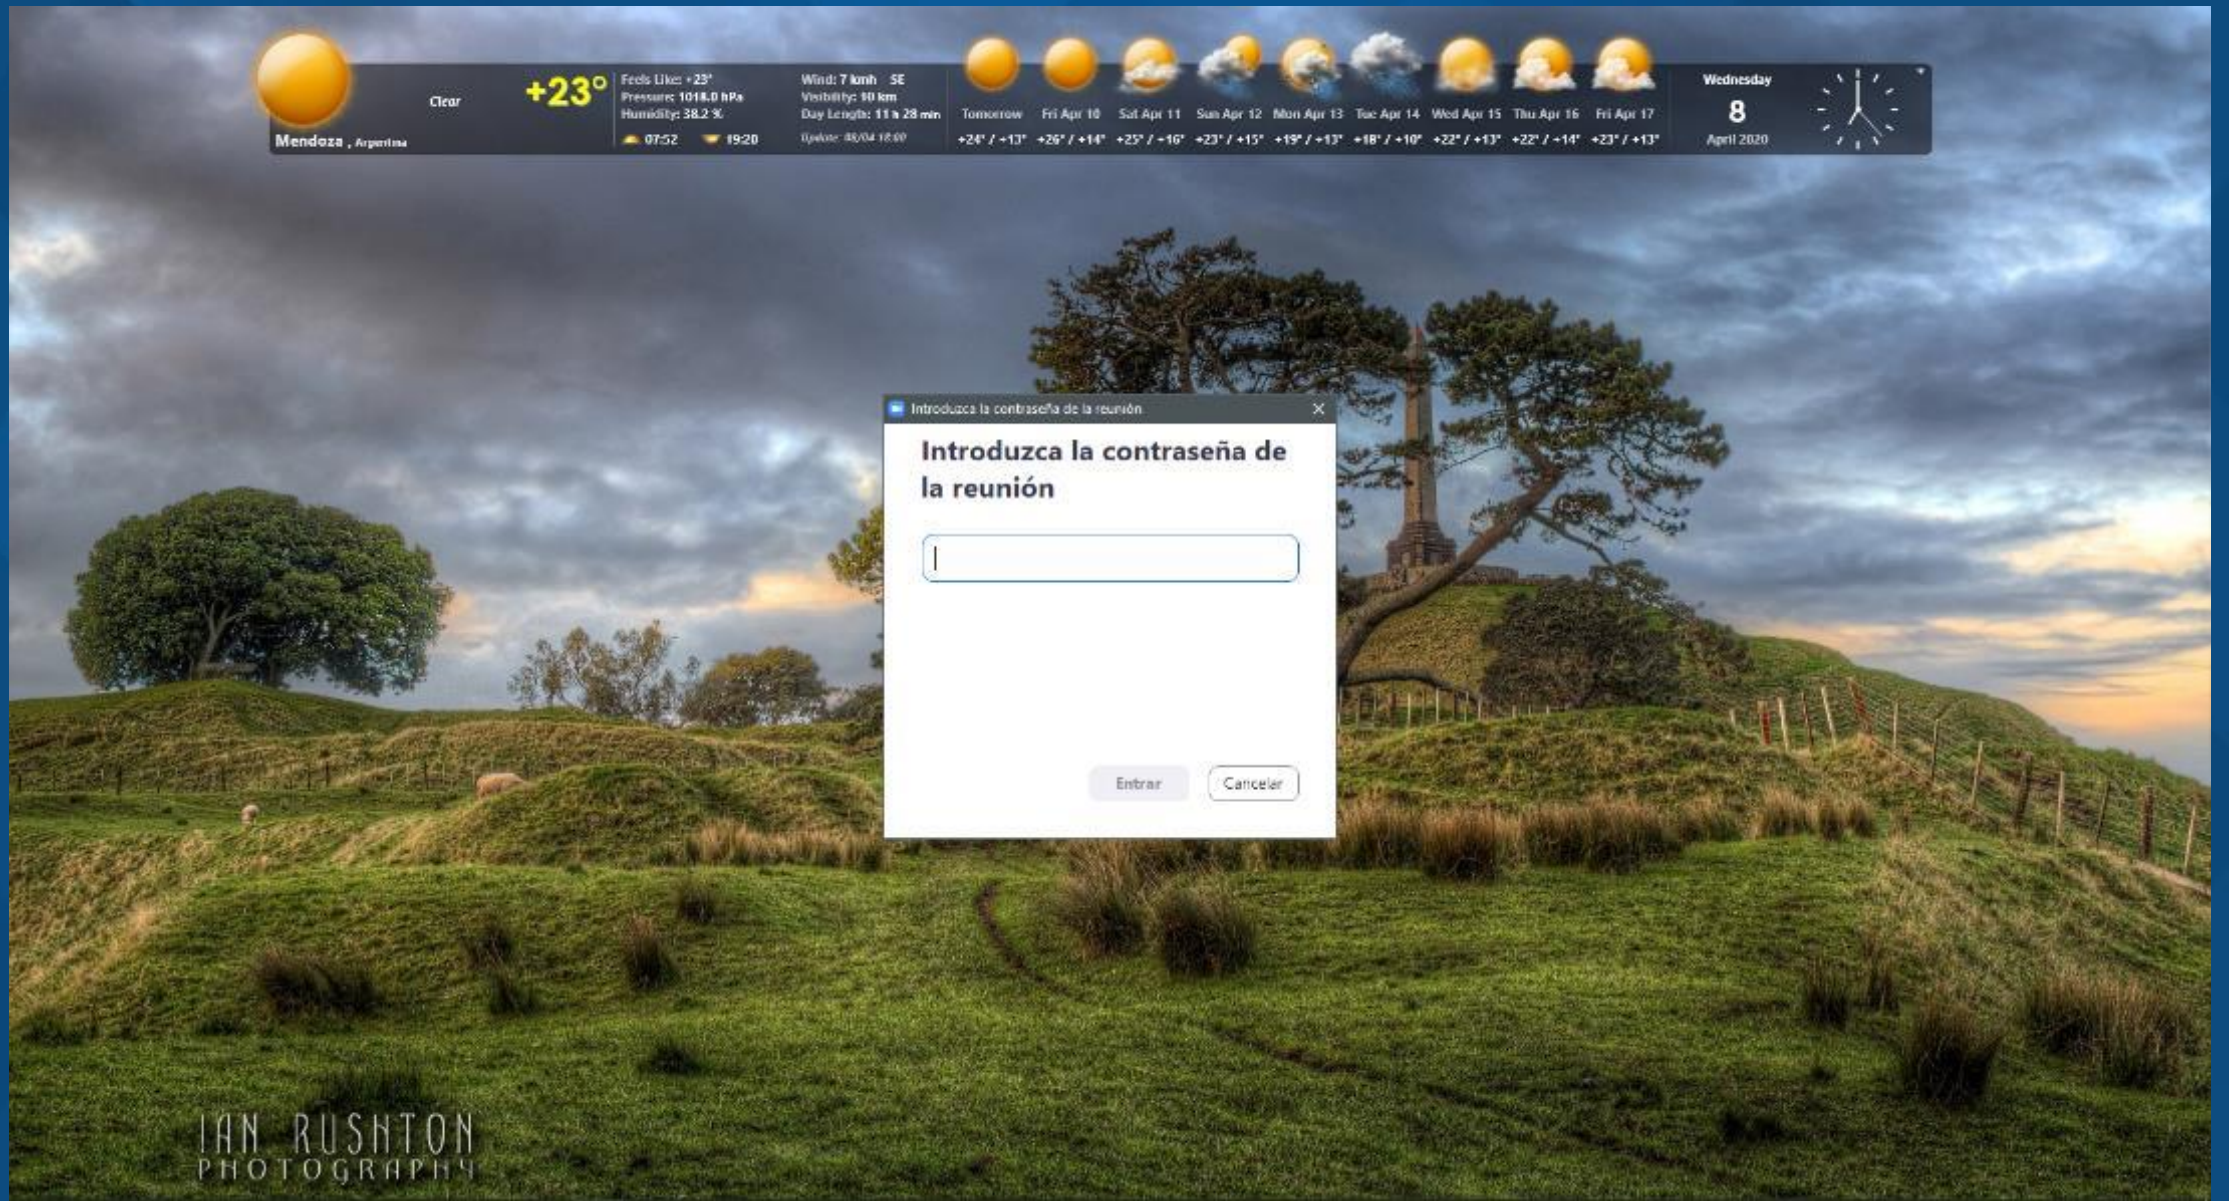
Mendoza , Argentina
Clear
+23°
Feels Like: +23°
Pressure: 1018.0 hPa
Humidity: 38.2 %
07:52 19:20
Wind: 7 km/h SE
Visibility: 10 km
Day Length: 11 h 28 min
Update: 08/04 18:00

| Tomorrow | Fri Apr 10 | Sat Apr 11 | Sun Apr 12 | Mon Apr 13 | Tue Apr 14 | Wed Apr 15 | Thu Apr 16 | Fri Apr 17 |
|---|---|---|---|---|---|---|---|---|
| +24° / +13° | +26° / +14° | +25° / +16° | +23° / +15° | +19° / +13° | +18° / +10° | +22° / +13° | +22° / +14° | +23° / +13° |

Wednesday
8
April 2020

Introduzca la contraseña de la reunión
Introduzca la contraseña de la reunión
Entrar
Cancelar

IAN RUSHTON
PHOTOGRAPHY